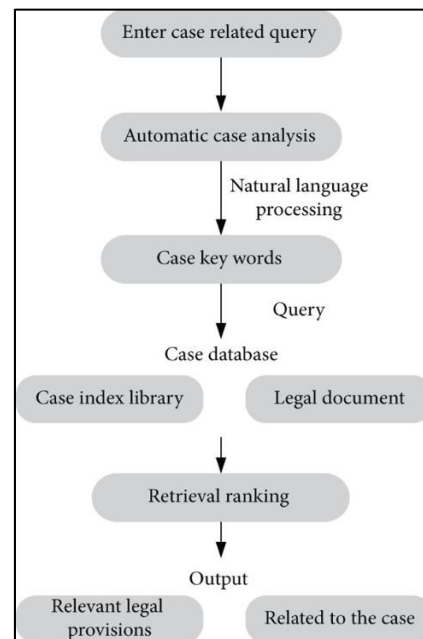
Enter case related query

Automatic case analysis

Natural language processing

Case key words

Query

Case database

Case index library

Legal document

Retrieval ranking

Output

Relevant legal provisions

Related to the case